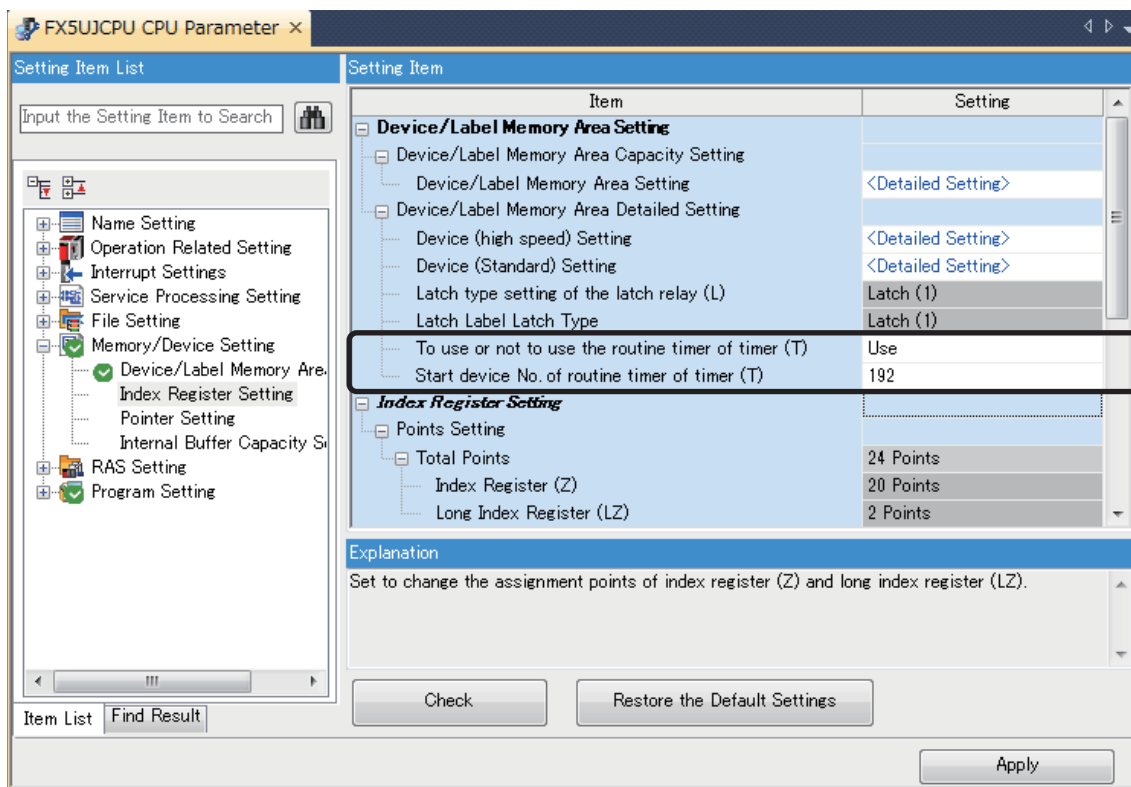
FX5UJCPU CPU Parameter ×

Setting Item List

Input the Setting Item to Search

Name Setting
Operation Related Setting
Interrupt Settings
Service Processing Setting
File Setting
Memory/Device Setting
Device/Label Memory Are
Index Register Setting
Pointer Setting
Internal Buffer Capacity S
RAS Setting
Program Setting

Item List | Find Result

Setting Item

| Item | Setting |
|---|---|
| Device/Label Memory Area Setting | |
| Device/Label Memory Area Capacity Setting | |
| Device/Label Memory Area Setting | <Detailed Setting> |
| Device/Label Memory Area Detailed Setting | |
| Device (high speed) Setting | <Detailed Setting> |
| Device (Standard) Setting | <Detailed Setting> |
| Latch type setting of the latch relay (L) | Latch (1) |
| Latch Label Latch Type | Latch (1) |
| To use or not to use the routine timer of timer (T) | Use |
| Start device No. of routine timer of timer (T) | 192 |
| Index Register Setting | |
| Points Setting | |
| Total Points | 24 Points |
| Index Register (Z) | 20 Points |
| Long Index Register (LZ) | 2 Points |

Explanation

Set to change the assignment points of index register (Z) and long index register (LZ).

Check

Restore the Default Settings

Apply